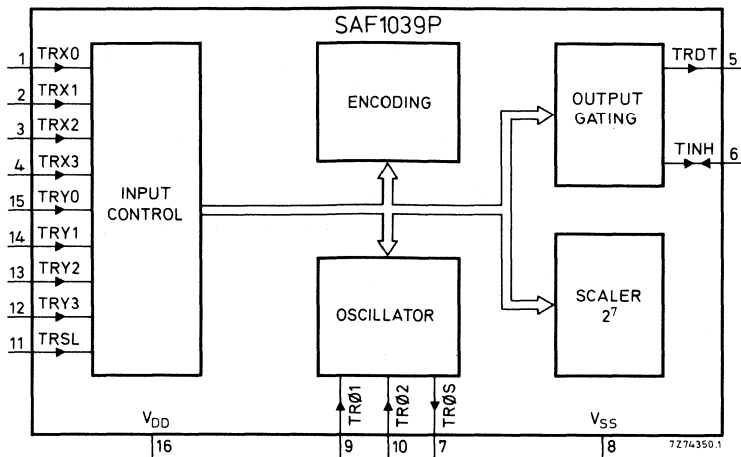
SAF1039P

1 TRX0
2 TRX1
3 TRX2
4 TRX3
15 TRY0
14 TRY1
13 TRY2
12 TRY3
11 TRSL

INPUT CONTROL

ENCODING

OSCILLATOR

OUTPUT GATING

SCALER $2^7$

TRDT 5
TINH 6

$V_{DD}$
16

TRØ1
9
TRØ2
10
TRØS
7

$V_{SS}$
8

7Z74350.1